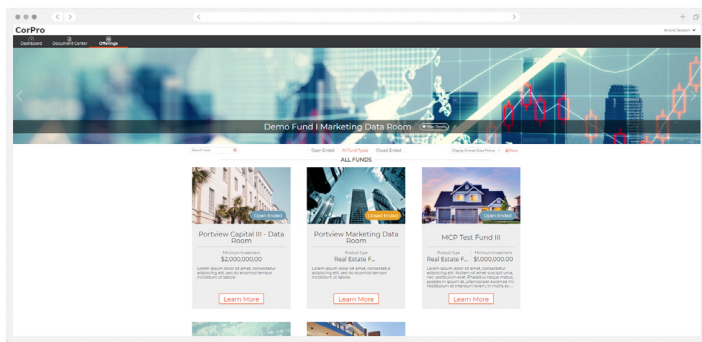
CorPro

Arnold Sanders

Dashboard Document Center Offerings

Demo Fund I Marketing Data Room View Details

Search Funds

Open Ended All Fund Types Closed Ended

Display Shared Data Rooms Reset

ALL FUNDS

Open Ended

Portview Capital III - Data Room

Minimum Investment

$2,000,000.00

Lorem ipsum dolor sit amet, consectetur adipiscing elit, sed do eiusmod tempor incididunt ut labore

Learn More

Closed Ended

Portview Marketing Data Room

Product Type

Real Estate F...

Lorem ipsum dolor sit amet, consectetur adipiscing elit, sed do eiusmod tempor incididunt ut labore

Learn More

Open Ended

MCP Test Fund III

Product Type

Real Estate F...

Minimum Investment

$1,000,000.00

Lorem ipsum dolor sit amet, consectetur adipiscing elit. Nullam sit amet suscipit urna, nec vestibulum erat. Phasellus neque metus, sagittis in ipsum id, ullamcorper euismod mi. Vestibulum at interdum lorem, in mollis ex.

Learn More